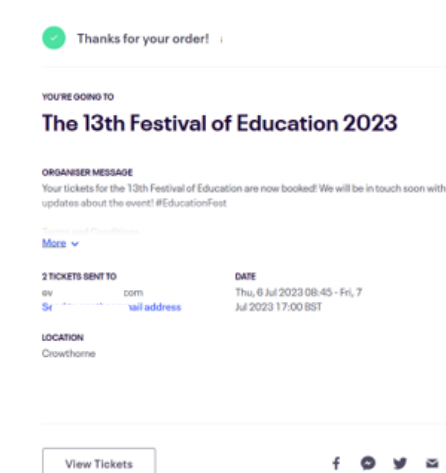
Thanks for your order!

YOU'RE GOING TO

The 13th Festival of Education 2023

ORGANISER MESSAGE

Your tickets for the 13th Festival of Education are now booked! We will be in touch soon with updates about the event! #EducationFest

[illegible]

More

2 TICKETS SENT TO

ev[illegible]com

Se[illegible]mail address

DATE

Thu, 6 Jul 2023 08:45 - Fri, 7 Jul 2023 17:00 BST

LOCATION

Crowthorne

View Tickets